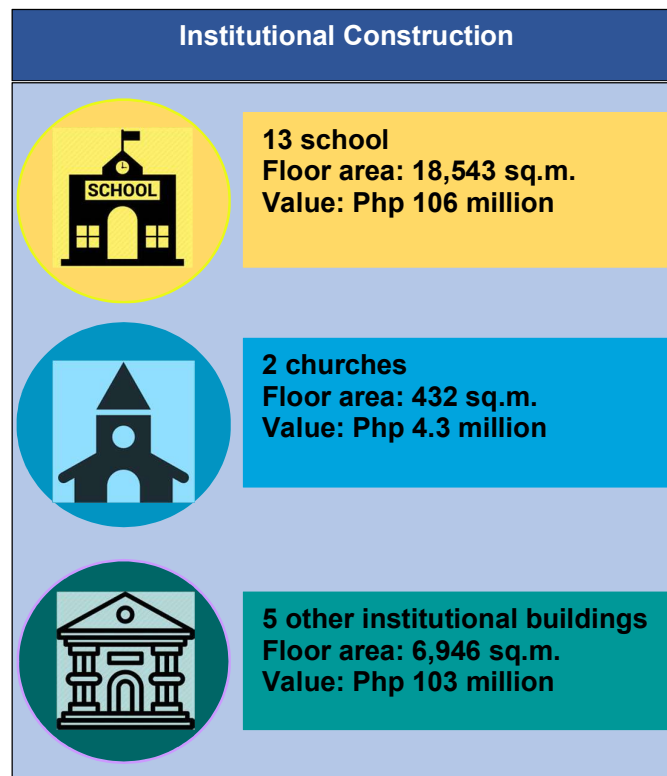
Institutional Construction

SCHOOL

13 school
Floor area: 18,543 sq.m.
Value: Php 106 million

2 churches
Floor area: 432 sq.m.
Value: Php 4.3 million

5 other institutional buildings
Floor area: 6,946 sq.m.
Value: Php 103 million